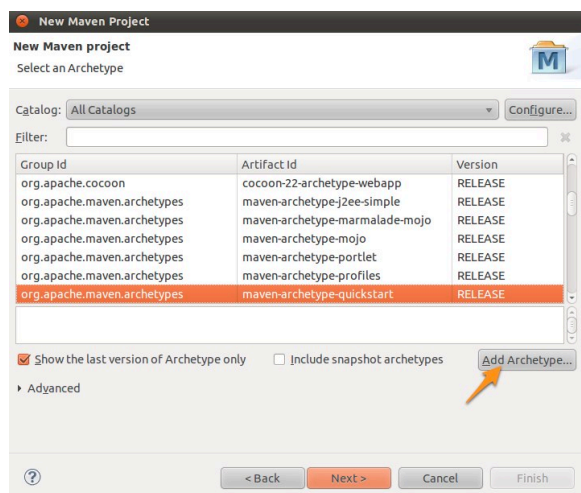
New Maven Project

New Maven project
Select an Archetype

M

Catalog: All Catalogs
Configure...
Filter:

| Group Id | Artifact Id | Version |
|---|---|---|
| org.apache.cocoon | cocoon-22-archetype-webapp | RELEASE |
| org.apache.maven.archetypes | maven-archetype-j2ee-simple | RELEASE |
| org.apache.maven.archetypes | maven-archetype-marmalade-mojo | RELEASE |
| org.apache.maven.archetypes | maven-archetype-mojo | RELEASE |
| org.apache.maven.archetypes | maven-archetype-portlet | RELEASE |
| org.apache.maven.archetypes | maven-archetype-profiles | RELEASE |
| org.apache.maven.archetypes | maven-archetype-quickstart | RELEASE |

Show the last version of Archetype only
Include snapshot archetypes
Add Archetype...

Advanced

?
< Back
Next >
Cancel
Finish